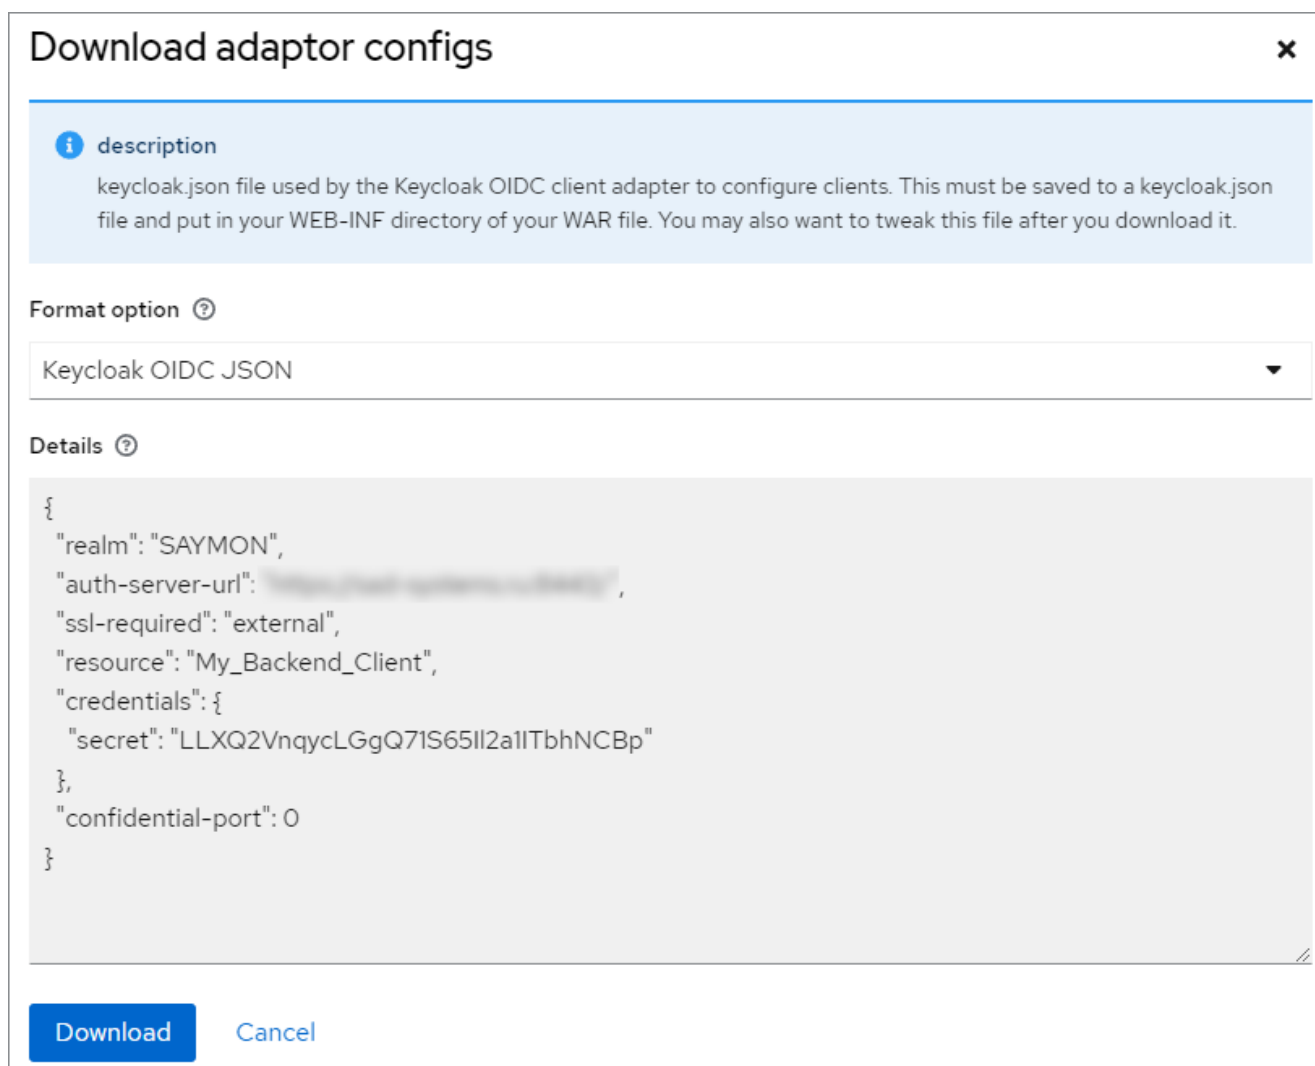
Download adaptor configs ×

description
keycloak.json file used by the Keycloak OIDC client adapter to configure clients. This must be saved to a keycloak.json file and put in your WEB-INF directory of your WAR file. You may also want to tweak this file after you download it.

Format option

Keycloak OIDC JSON

Details

{
"realm": "SAYMON",
"auth-server-url": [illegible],
"ssl-required": "external",
"resource": "My_Backend_Client",
"credentials": {
"secret": "LLXQ2VnqycLGgQ71S65Il2a1ITbhNCBp"
},
"confidential-port": 0
}

Download Cancel